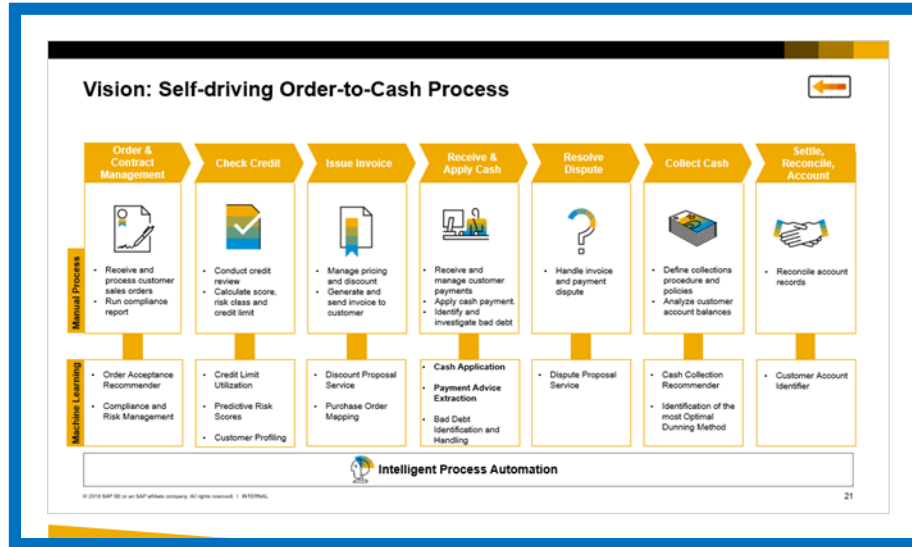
Vision: Self-driving Order-to-Cash Process

Order & Contract Management

Check Credit

Issue Invoice

Receive & Apply Cash

Resolve Dispute

Collect Cash

Settle, Reconcile, Account

Manual Process

- Receive and process customer sales orders
- Run compliance report

- Conduct credit review
- Calculate score, risk class and credit limit

- Manage pricing and discount
- Generate and send invoice to customer

- Receive and manage customer payments
- Apply cash payment.
- Identify and investigate bad debt

- Handle invoice and payment dispute

- Define collections procedure and policies
- Analyze customer account balances

- Reconcile account records

Machine Learning

- Order Acceptance Recommender
- Compliance and Risk Management

- Credit Limit Utilization
- Predictive Risk Scores
- Customer Profiling

- Discount Proposal Service
- Purchase Order Mapping

- Cash Application
- Payment Advice Extraction
- Bad Debt Identification and Handling

- Dispute Proposal Service

- Cash Collection Recommender
- Identification of the most Optimal Dunning Method

- Customer Account Identifier

Intelligent Process Automation

© 2018 SAP SE or an SAP affiliate company. All rights reserved. | INTERNAL

21